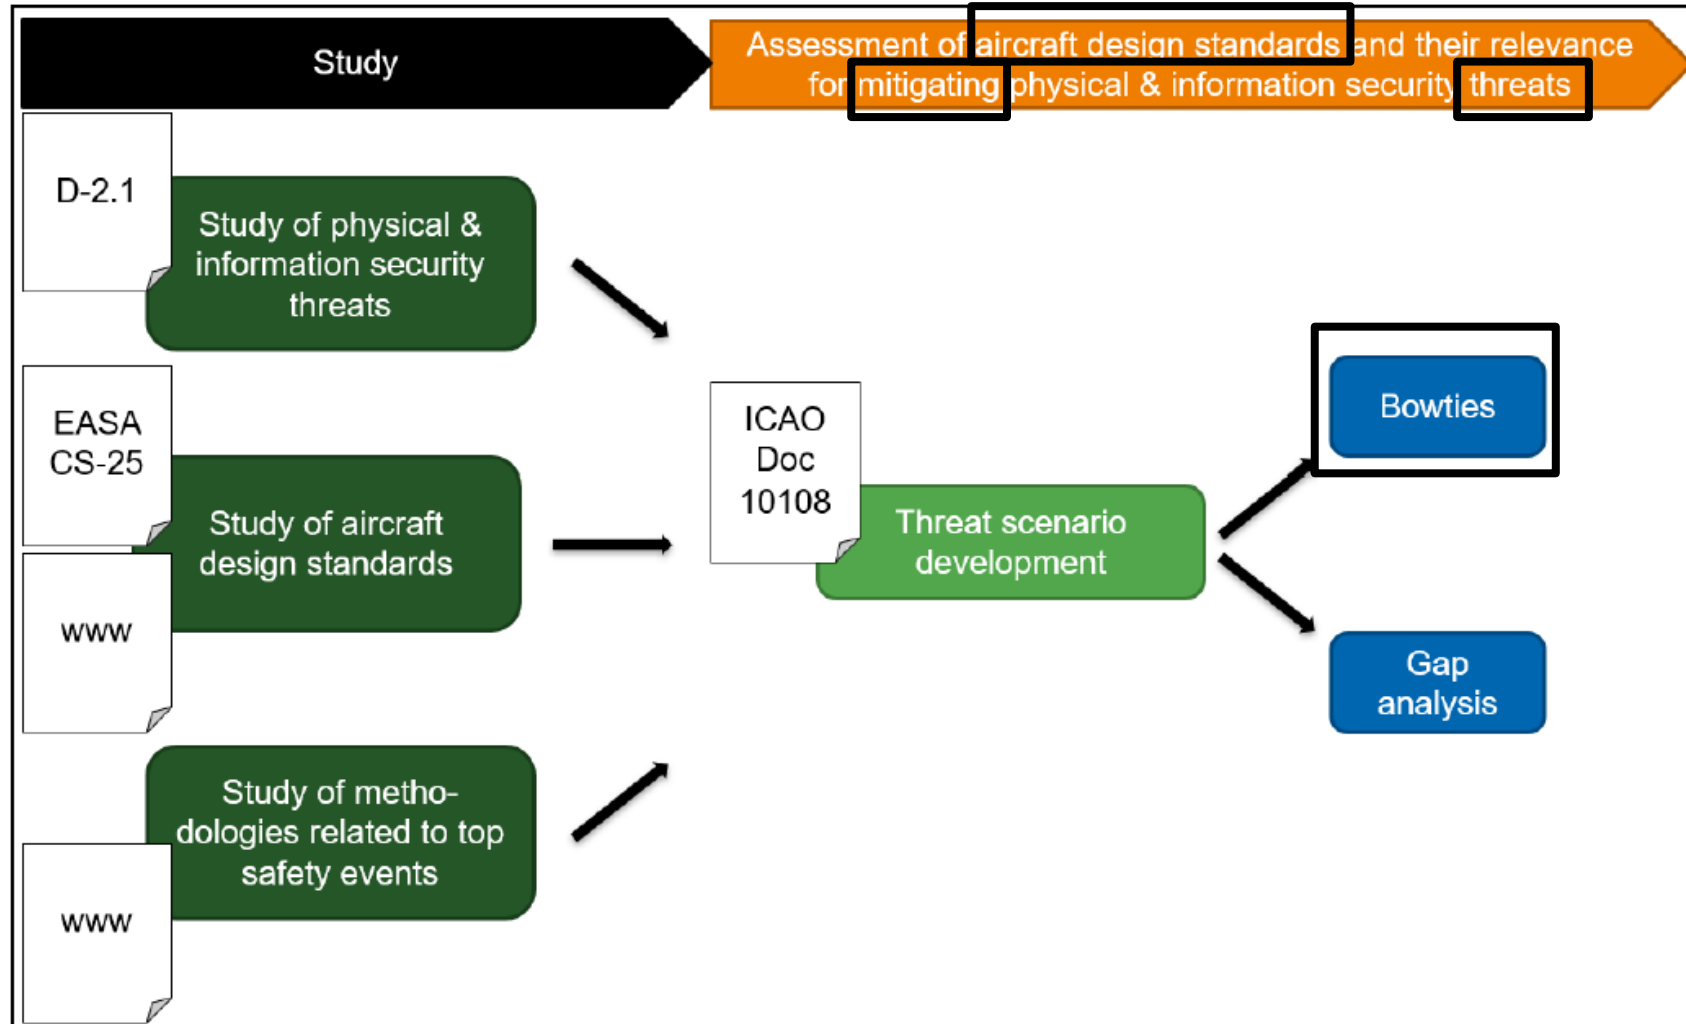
Study

Assessment of aircraft design standards and their relevance for mitigating physical & information security threats

D-2.1

Study of physical & information security threats

EASA CS-25

Study of aircraft design standards

www

Study of methodologies related to top safety events

www

ICAO Doc 10108

Threat scenario development

Bowties

Gap analysis